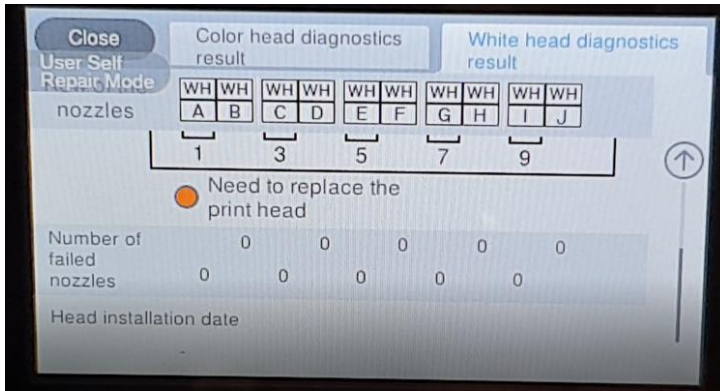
Close

User Self Repair Mode

Color head diagnostics result

White head diagnostics result

nozzles

| WH | WH | WH | WH | WH | WH | WH | WH | WH | WH |
|---|---|---|---|---|---|---|---|---|---|
| A | B | C | D | E | F | G | H | I | J |

1 3 5 7 9

Need to replace the print head

Number of failed nozzles

0 0 0 0 0
0 0 0 0 0

Head installation date

-